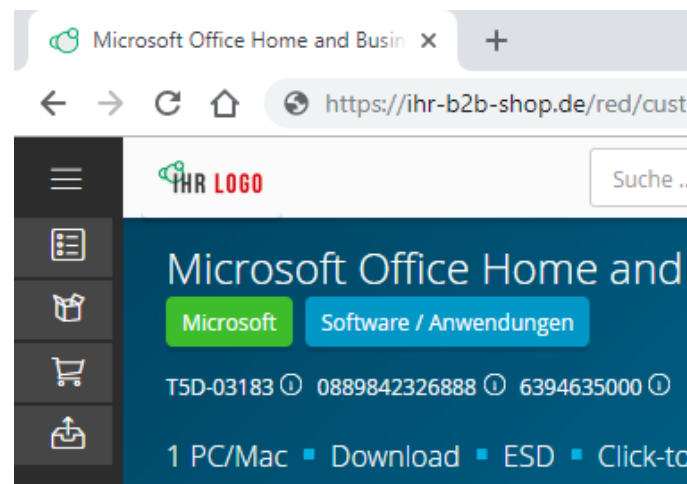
Microsoft Office Home and Busin ×
+
https://ihr-b2b-shop.de/red/cust

IHR LOGO
Suche ...

Microsoft Office Home and
Microsoft
Software / Anwendungen
T5D-03183 ⓘ 0889842326888 ⓘ 6394635000 ⓘ

1 PC/Mac ▪ Download ▪ ESD ▪ Click-to